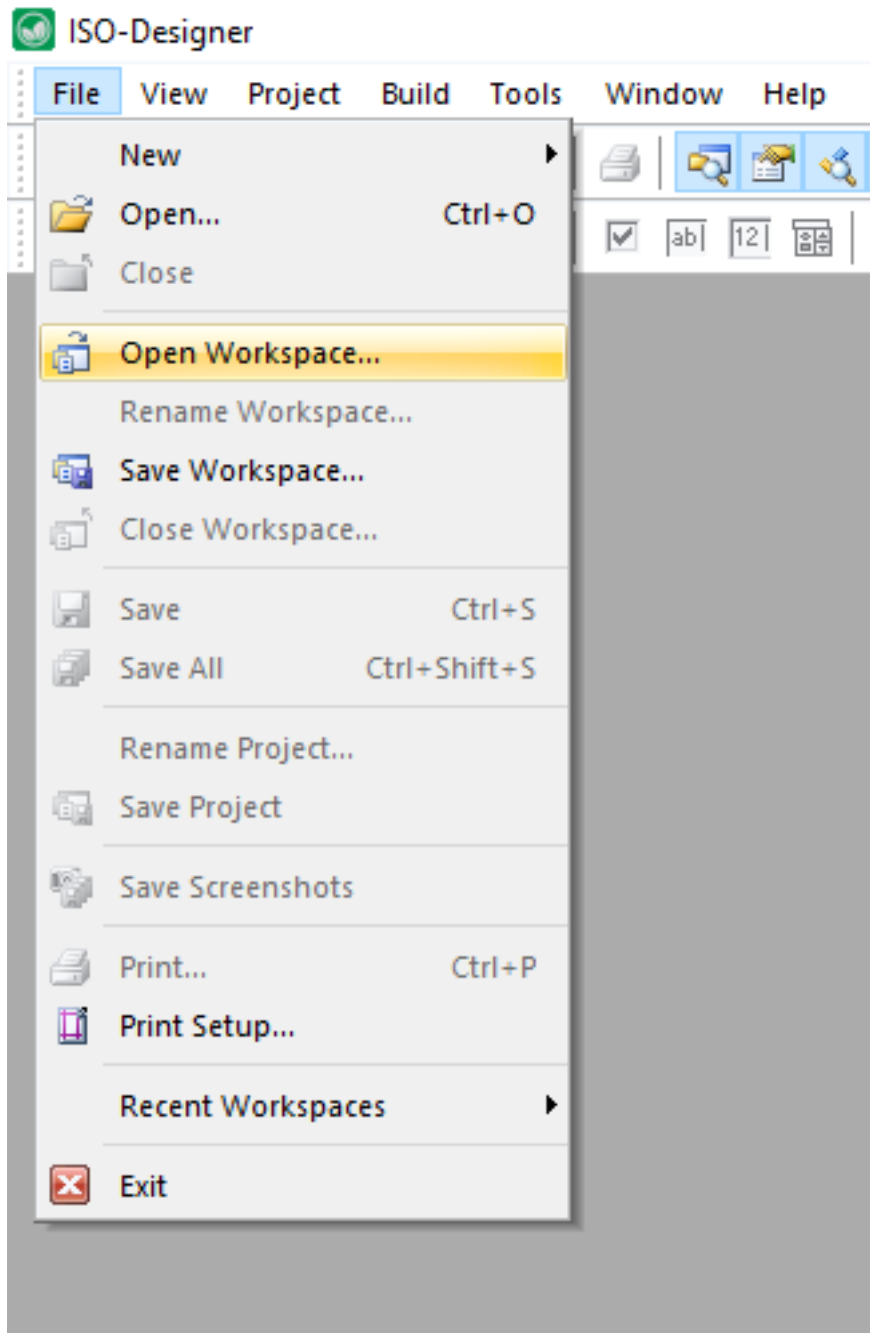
ISO-Designer

File View Project Build Tools Window Help

New
Open... Ctrl+O
Close

Open Workspace...
Rename Workspace...
Save Workspace...
Close Workspace...

Save Ctrl+S
Save All Ctrl+Shift+S

Rename Project...
Save Project

Save Screenshots

Print... Ctrl+P
Print Setup...

Recent Workspaces

Exit

ab| 12|